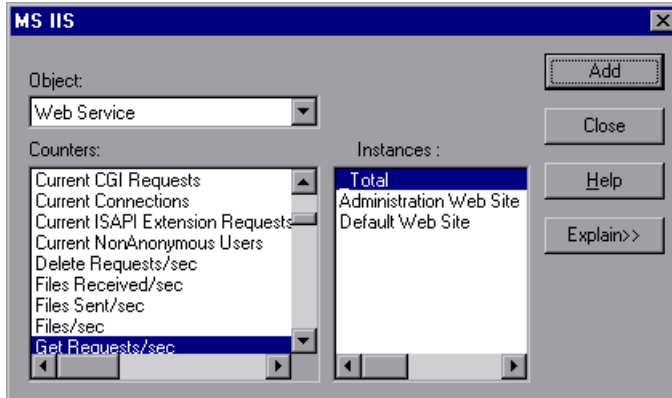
MS IIS

Object:

Web Service

Counters:

Current CGI Requests
Current Connections
Current ISAPI Extension Requests
Current NonAnonymous Users
Delete Requests/sec
Files Received/sec
Files Sent/sec
Files/sec
Get Requests/sec

Instances :

_Total
Administration Web Site
Default Web Site

Add

Close

Help

Explain>>